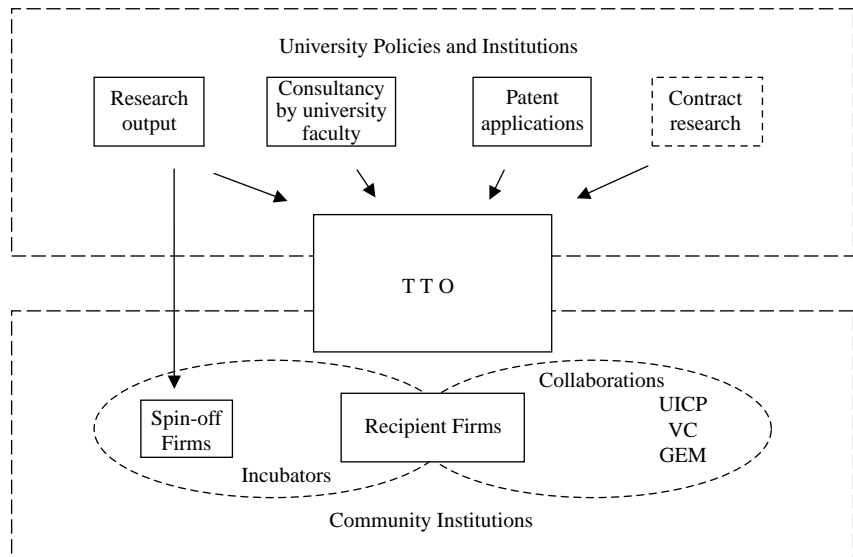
University Policies and Institutions

Research output

Consultancy by university faculty

Patent applications

Contract research

T T O

Spin-off Firms

Recipient Firms

Collaborations

UICP

VC

GEM

Incubators

Community Institutions